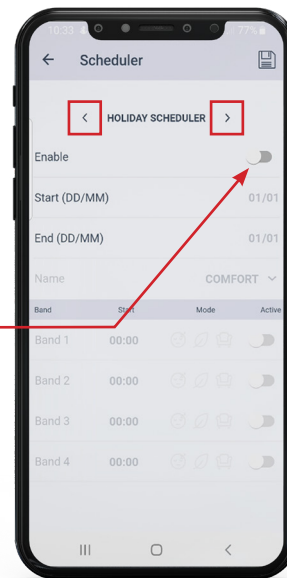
10:33
77%

Scheduler

<
HOLIDAY SCHEDULER
>

Enable

Start (DD/MM) 01/01

End (DD/MM) 01/01

Name COMFORT

| Band | Start | Mode | Active |
|---|---|---|---|
| Band 1 | 00:00 | | |
| Band 2 | 00:00 | | |
| Band 3 | 00:00 | | |
| Band 4 | 00:00 | | |